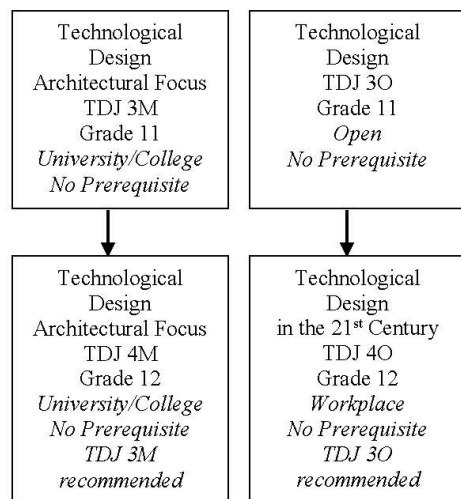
Technological Design Architectural Focus TDJ 3M Grade 11 *University/College* *No Prerequisite*

Technological Design TDJ 3O Grade 11 *Open* *No Prerequisite*

Technological Design Architectural Focus TDJ 4M Grade 12 *University/College* *No Prerequisite* *TDJ 3M recommended*

Technological Design in the 21$^{st}$ Century TDJ 4O Grade 12 *Workplace* *No Prerequisite* *TDJ 3O recommended*